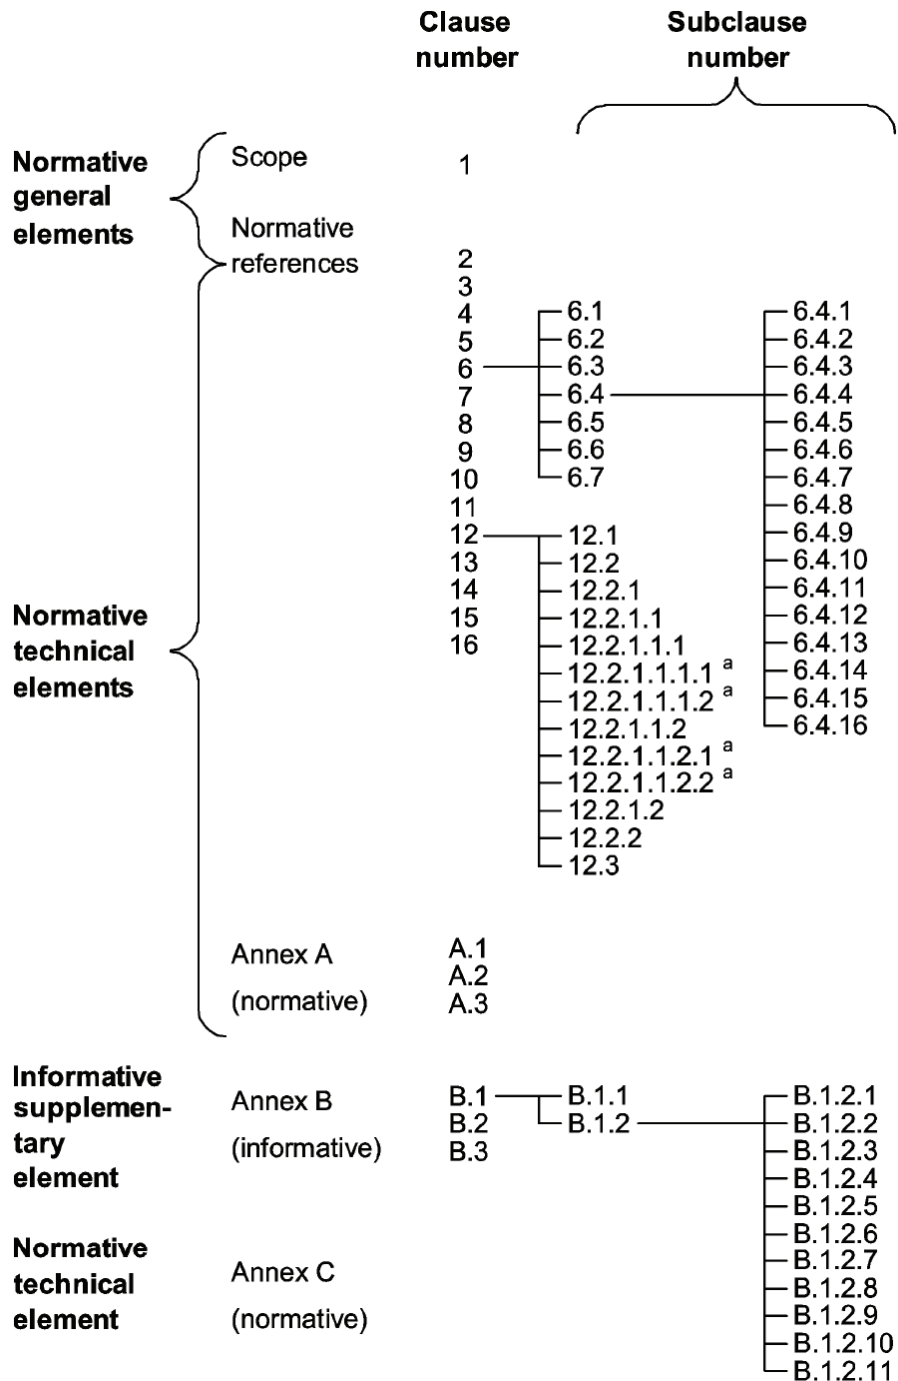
Clause number

Subclause number

Normative general elements

Scope

1

Normative references

2
3
4
5
6
7
8
9
10
11
12
13
14
15
16

6.1
6.2
6.3
6.4
6.5
6.6
6.7

6.4.1
6.4.2
6.4.3
6.4.4
6.4.5
6.4.6
6.4.7
6.4.8
6.4.9
6.4.10
6.4.11
6.4.12
6.4.13
6.4.14
6.4.15
6.4.16

Normative technical elements

12.1
12.2
12.2.1
12.2.1.1
12.2.1.1.1
12.2.1.1.1.1 $^a$
12.2.1.1.1.2 $^a$
12.2.1.1.2
12.2.1.1.2.1 $^a$
12.2.1.1.2.2 $^a$
12.2.1.2
12.2.2
12.3

Annex A (normative)

A.1
A.2
A.3

Informative supplementary element

Annex B (informative)

B.1
B.2
B.3

B.1.1
B.1.2

B.1.2.1
B.1.2.2
B.1.2.3
B.1.2.4
B.1.2.5
B.1.2.6
B.1.2.7
B.1.2.8
B.1.2.9
B.1.2.10
B.1.2.11

Normative technical element

Annex C (normative)